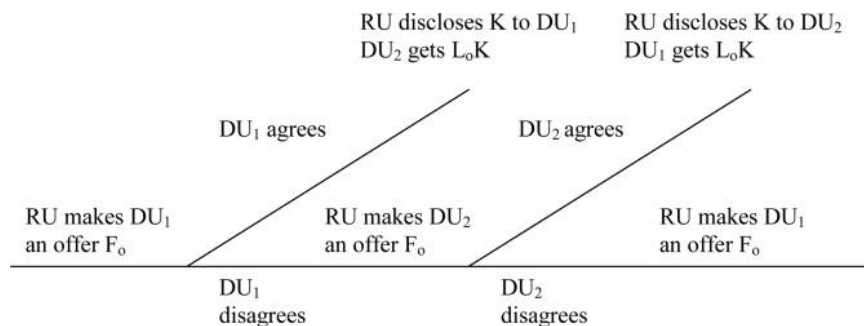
RU discloses K to $DU_1$
$DU_2$ gets $L_oK$

RU discloses K to $DU_2$
$DU_1$ gets $L_oK$

$DU_1$ agrees

$DU_2$ agrees

RU makes $DU_1$ an offer $F_o$

RU makes $DU_2$ an offer $F_o$

RU makes $DU_1$ an offer $F_o$

$DU_1$ disagrees

$DU_2$ disagrees